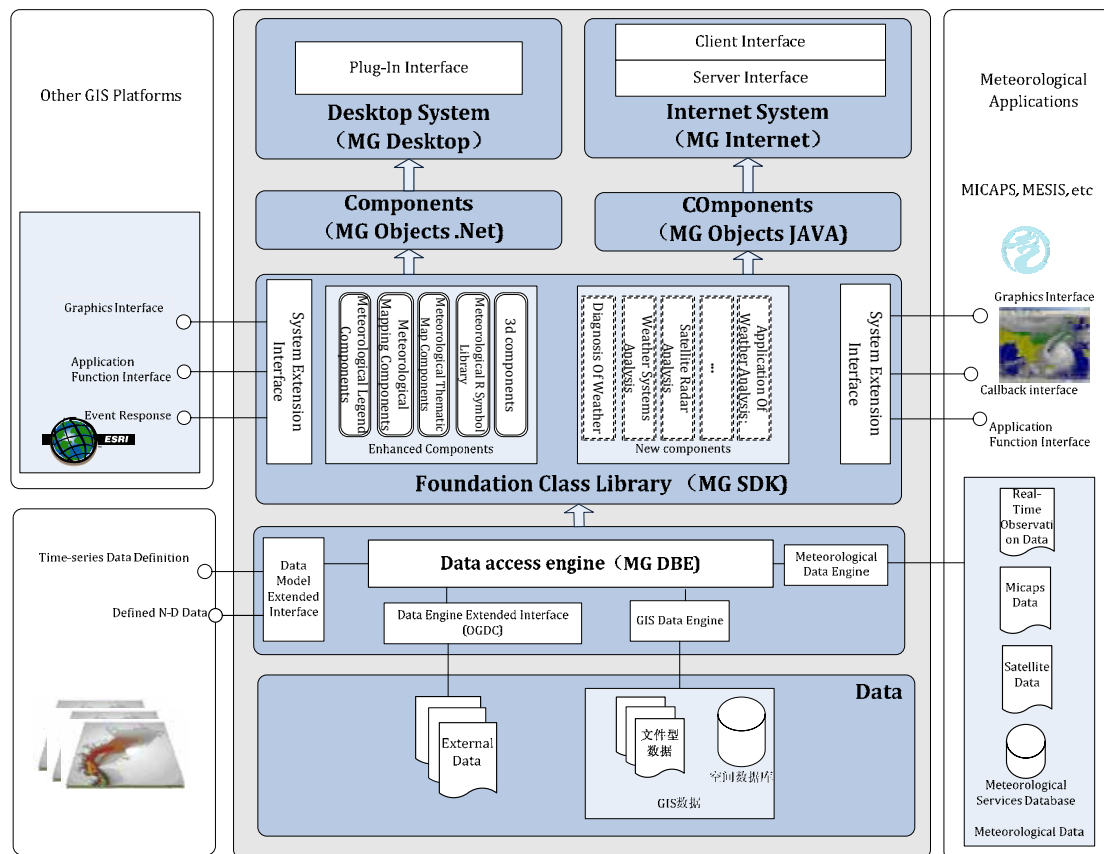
Other GIS Platforms

Plug-In Interface

Desktop System
（MG Desktop）

Client Interface

Server Interface

Internet System
（MG Internet）

Meteorological Applications

MICAPS, MESIS, etc

Components
（MG Objects .Net)

COmponents
（MG Objects JAVA)

Graphics Interface

Application Function Interface

Event Response

ESRI

System Extension Interface

Meteorological Legend Components

Meteorological Mapping Components

Meteorological Thematic Map Components

Meteorological R Symbol Library

3d components

Enhanced Components

Diagnosis Of Weather

Weather Systems Analysis

Satellite Radar Analysis

...

Application Of Weather Analysis:

New components

System Extension Interface

Graphics Interface

Callback interface

Application Function Interface

Foundation Class Library（MG SDK)

Real-Time Observation Data

Time-series Data Definition

Defined N-D Data

Data Model Extended Interface

Data access engine（MG DBE)

Meteorological Data Engine

Data Engine Extended Interface (OGDC)

GIS Data Engine

Micaps Data

Satellite Data

Data

External Data

文件型数据

空间数据库

GIS数据

Meteorological Services Database

Meteorological Data